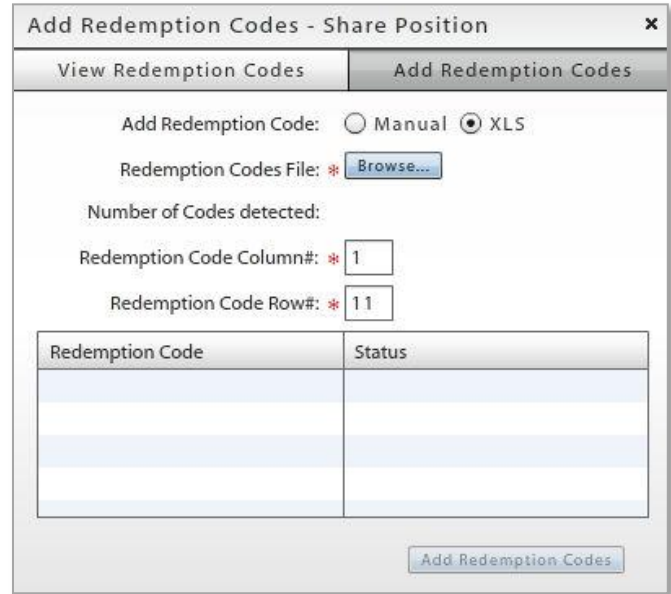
Add Redemption Codes - Share Position ×

View Redemption Codes | Add Redemption Codes

Add Redemption Code: Manual XLS

Redemption Codes File: * Browse...

Number of Codes detected:

Redemption Code Column#: * 1

Redemption Code Row#: * 11

| Redemption Code | Status |
|---|---|
| | |
| | |
| | |
| | |
| | |
| | |

Add Redemption Codes